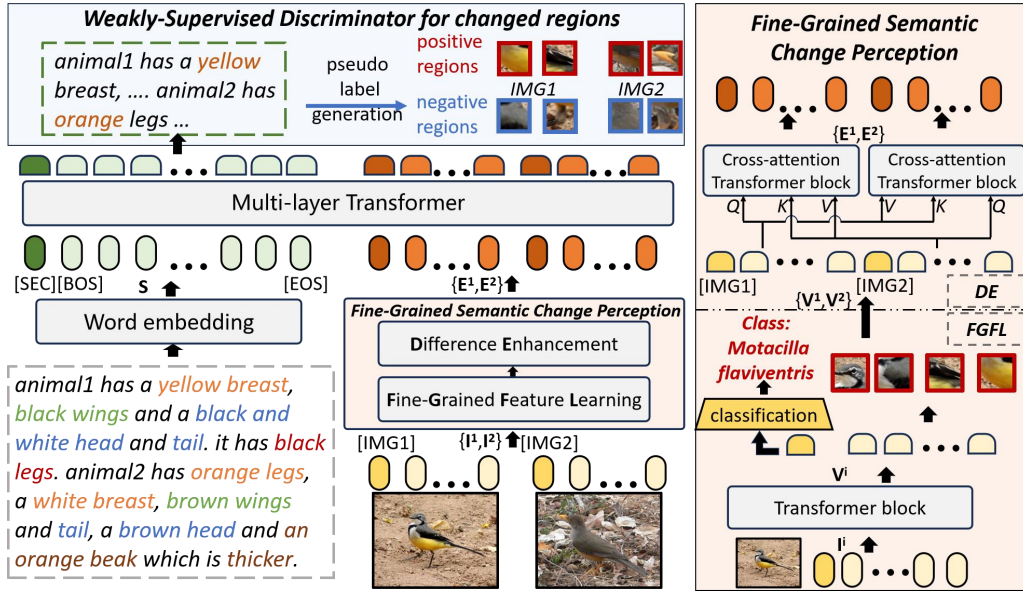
Weakly-Supervised Discriminator for changed regions

animal1 has a yellow breast, .... animal2 has orange legs ...

pseudo label generation

positive regions

negative regions

IMG1

IMG2

Multi-layer Transformer

[SEC][BOS]

S

[EOS]

$\{E^1, E^2\}$

Word embedding

Fine-Grained Semantic Change Perception

Difference Enhancement

Fine-Grained Feature Learning

animal1 has a yellow breast, black wings and a black and white head and tail. it has black legs. animal2 has orange legs, a white breast, brown wings and tail, a brown head and an orange beak which is thicker.

[IMG1]

$\{I^1, I^2\}$

[IMG2]

Fine-Grained Semantic Change Perception

$\{E^1, E^2\}$

Cross-attention Transformer block

Cross-attention Transformer block

Q

K

V

V

K

Q

[IMG1]

[IMG2]

$\{V^1, V^2\}$

DE

FGFL

Class: Motacilla flaviventris

classification

$V^i$

Transformer block

$I^i$